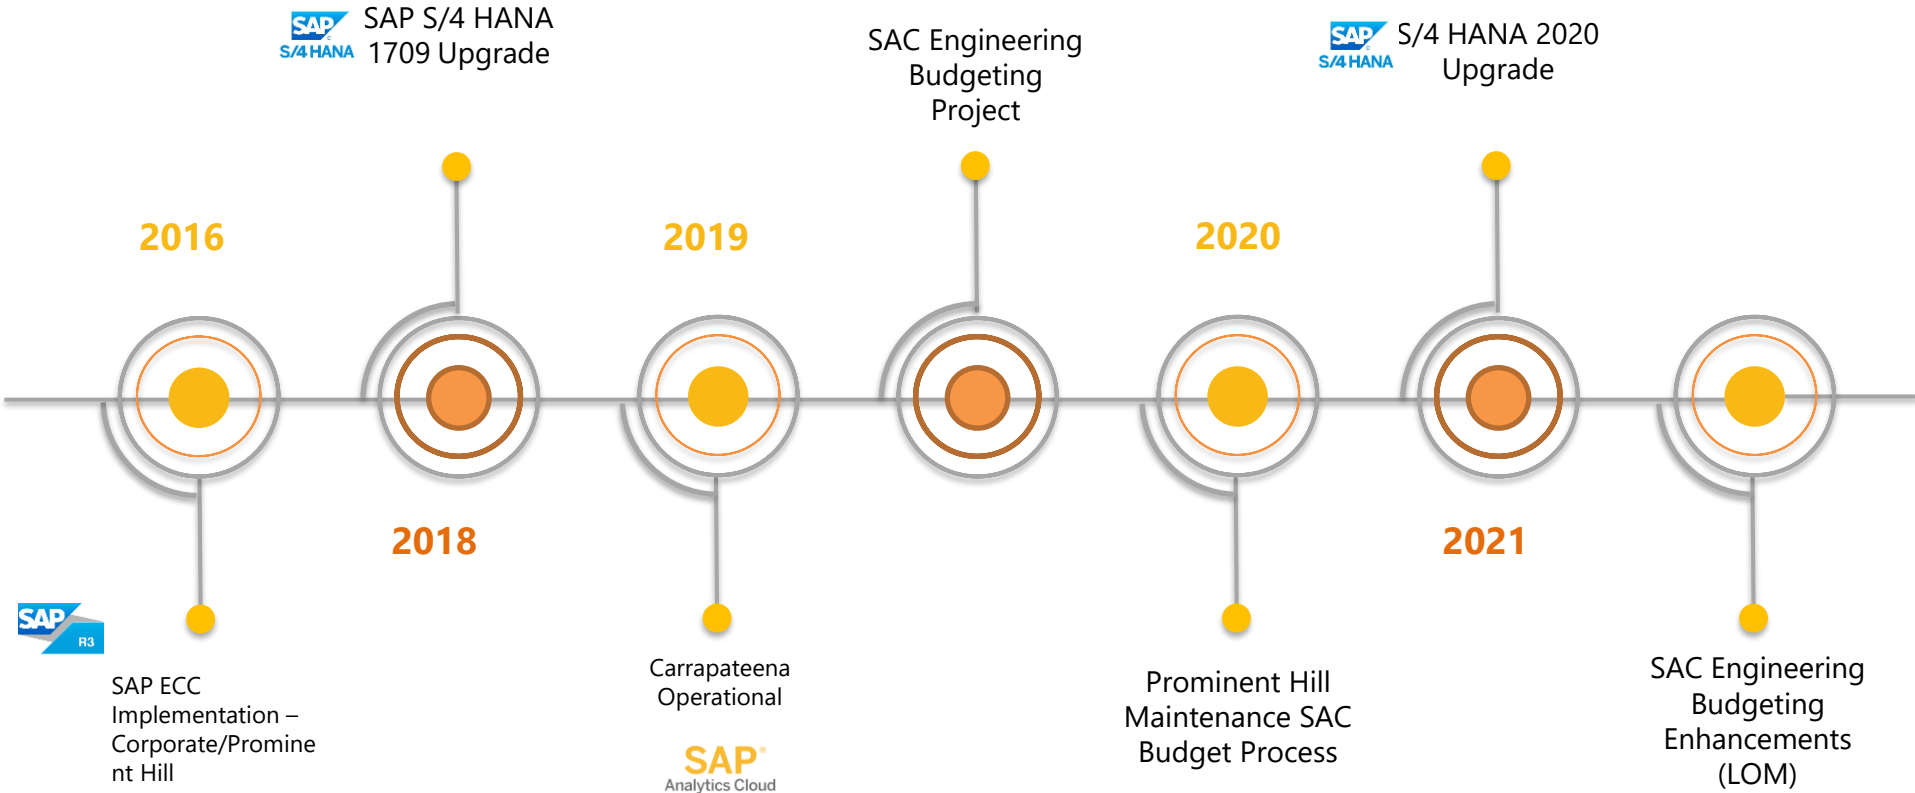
SAP S/4HANA SAP S/4 HANA 1709 Upgrade

SAC Engineering Budgeting Project

SAP S/4HANA S/4 HANA 2020 Upgrade

2016

2019

2020

2018

2021

SAP R3

SAP ECC Implementation – Corporate/Prominent Hill

Carrapateena Operational

SAP Analytics Cloud

Prominent Hill Maintenance SAC Budget Process

SAC Engineering Budgeting Enhancements (LOM)